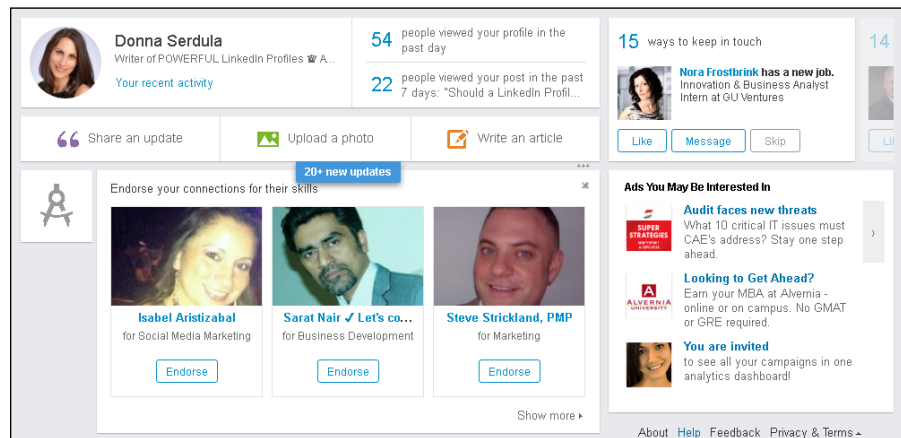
Donna Serdula
Writer of POWERFUL LinkedIn Profiles ♛ A...
Your recent activity

54 people viewed your profile in the past day

22 people viewed your post in the past 7 days: "Should a LinkedIn Profil...

15 ways to keep in touch

Nora Frostbrink has a new job.
Innovation & Business Analyst Intern at GU Ventures

Like Message Skip

14

Li

Share an update
Upload a photo
Write an article

20+ new updates

Endorse your connections for their skills

Isabel Aristizabal
for Social Media Marketing
Endorse

Sarat Nair ✓ Let's co...
for Business Development
Endorse

Steve Strickland, PMP
for Marketing
Endorse

Show more ▸

Ads You May Be Interested In

SUPER STRATEGIES
Audit faces new threats
What 10 critical IT issues must CAE's address? Stay one step ahead.

ALVERNIA UNIVERSITY
Looking to Get Ahead?
Earn your MBA at Alvernia - online or on campus. No GMAT or GRE required.

You are invited
to see all your campaigns in one analytics dashboard!

About Help Feedback Privacy & Terms ▴